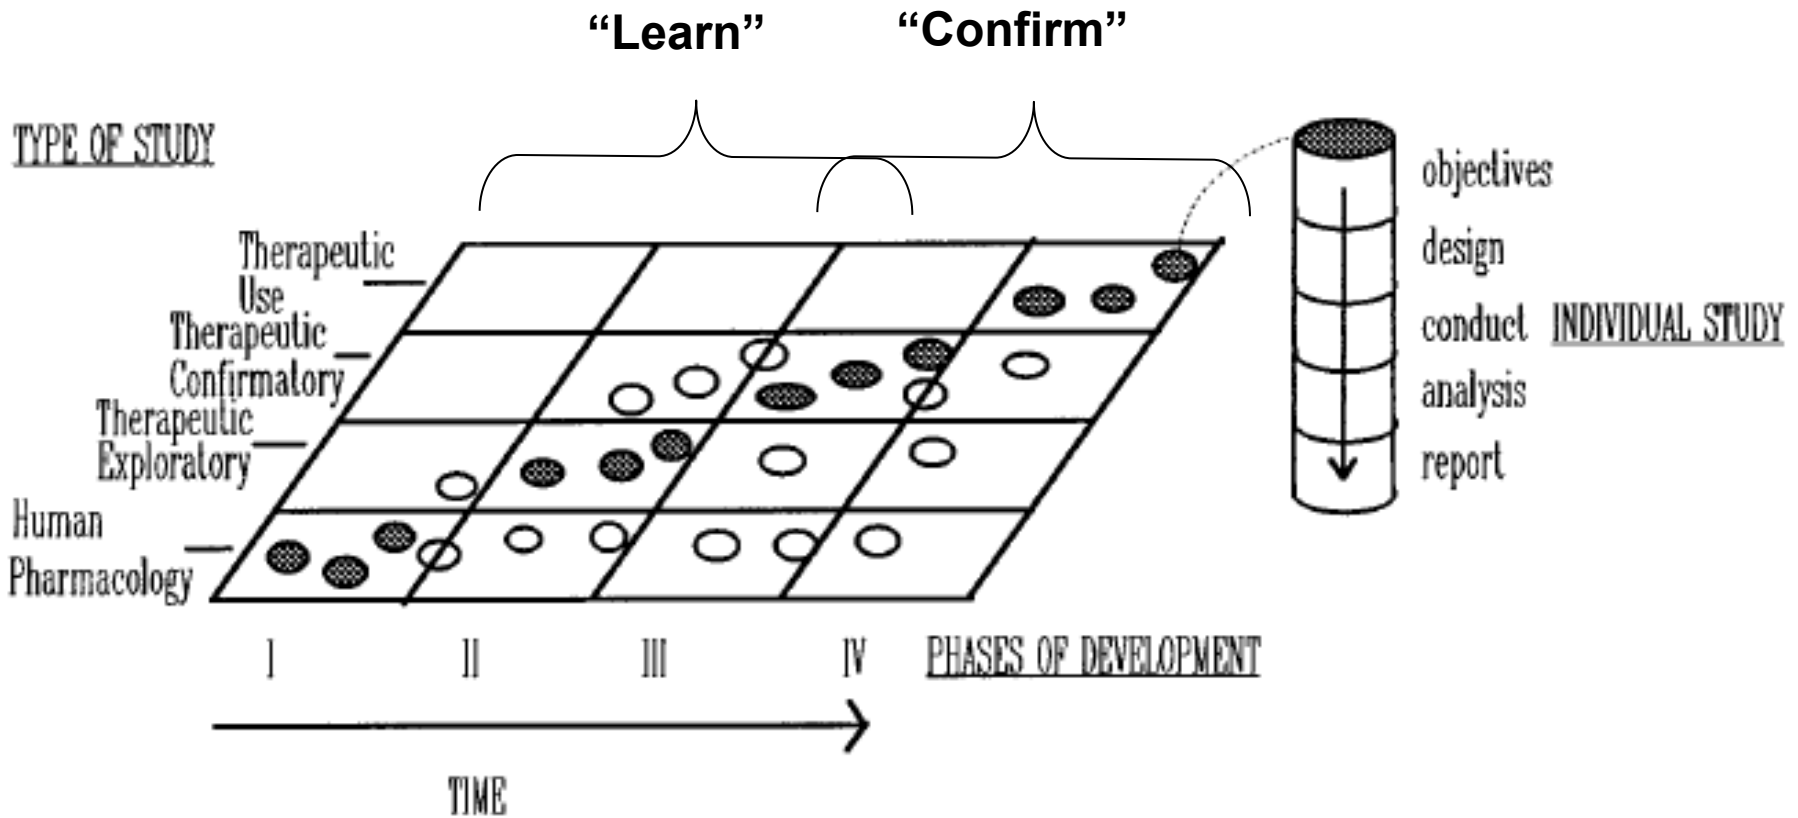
"Learn" "Confirm"

TYPE OF STUDY

Therapeutic Use

Therapeutic Confirmatory

Therapeutic Exploratory

Human Pharmacology

objectives
design
conduct INDIVIDUAL STUDY
analysis
report

I II III IV PHASES OF DEVELOPMENT

TIME